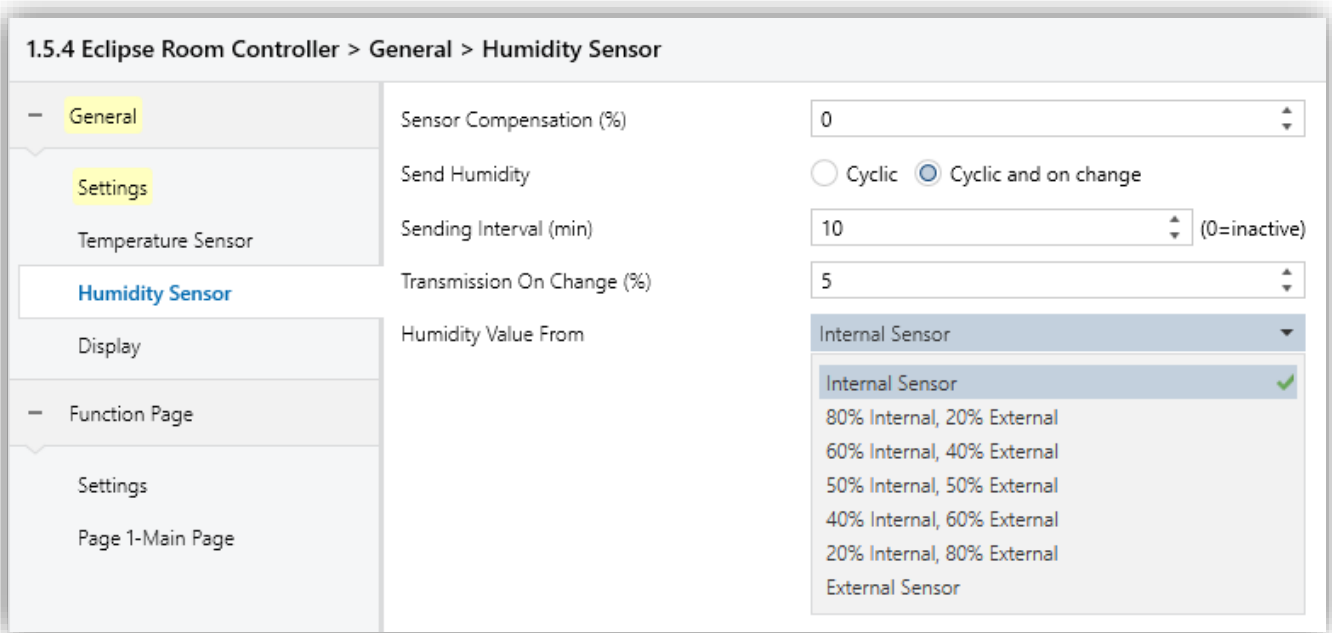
1.5.4 Eclipse Room Controller > General > Humidity Sensor

– General

Settings

Temperature Sensor

Humidity Sensor

Display

– Function Page

Settings

Page 1-Main Page

Sensor Compensation (%) 0

Send Humidity Cyclic Cyclic and on change

Sending Interval (min) 10 (0=inactive)

Transmission On Change (%) 5

Humidity Value From Internal Sensor

Internal Sensor
80% Internal, 20% External
60% Internal, 40% External
50% Internal, 50% External
40% Internal, 60% External
20% Internal, 80% External
External Sensor